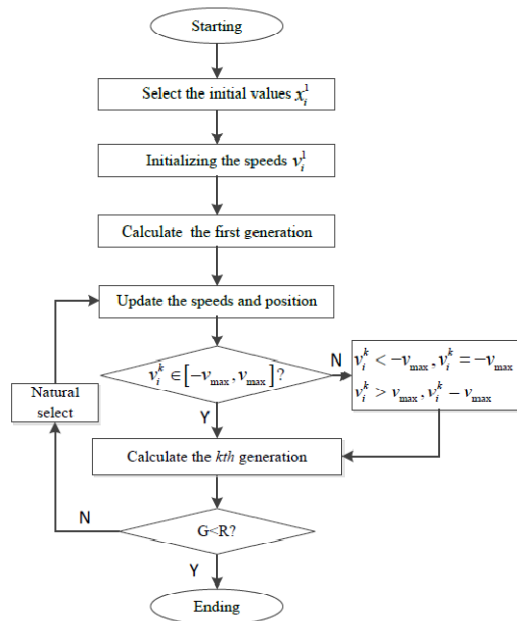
Starting

Select the initial values $x_i^1$

Initializing the speeds $v_i^1$

Calculate the first generation

Update the speeds and position

$v_i^k \in \left[-v_{\max}, v_{\max}\right]$?

N

$v_i^k < -v_{\max}, v_i^k = -v_{\max}$
$v_i^k > v_{\max}, v_i^k - v_{\max}$

Y

Natural select

Calculate the kth generation

N

G<R?

Y

Ending